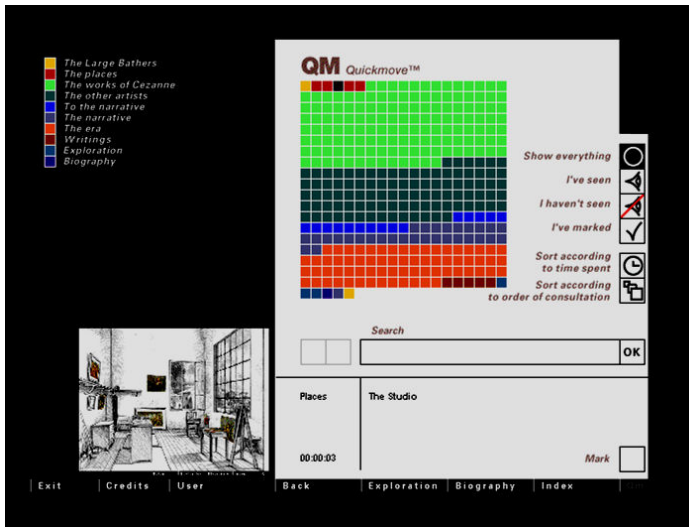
The Large Bathers
The places
The works of Cezanne
The other artists
To the narrative
The narrative
The era
Writings
Exploration
Biography

QM Quickmove™

Show everything
I've seen
I haven't seen
I've marked
Sort according to time spent
Sort according to order of consultation

Search
OK

Places
00:00:03
The Studio
Mark

Exit
Credits
User
Back
Exploration
Biography
Index